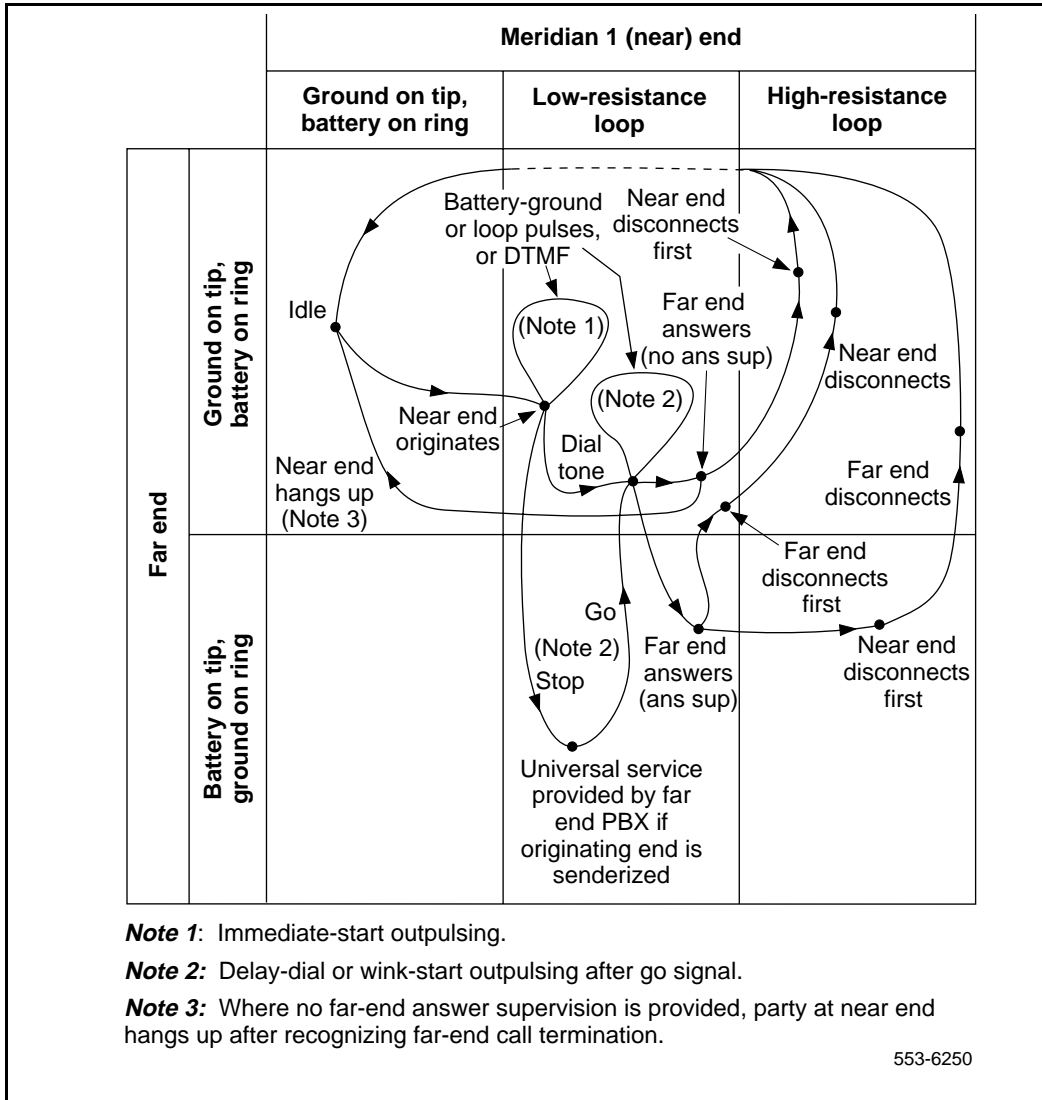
Meridian 1 (near) end

Ground on tip, battery on ring

Low-resistance loop

High-resistance loop

Far end

Ground on tip, battery on ring

Battery on tip, ground on ring

Battery-ground or loop pulses, or DTMF

Near end disconnects first

Idle

(Note 1)

Far end answers (no ans sup)

Near end disconnects

(Note 2)

Near end originates

Dial tone

Near end hangs up (Note 3)

Far end disconnects

Far end disconnects first

Go

(Note 2)

Stop

Far end answers (ans sup)

Near end disconnects first

Universal service provided by far end PBX if originating end is senderized

**Note 1**: Immediate-start outpulsing.

**Note 2:** Delay-dial or wink-start outpulsing after go signal.

**Note 3:** Where no far-end answer supervision is provided, party at near end hangs up after recognizing far-end call termination.

553-6250